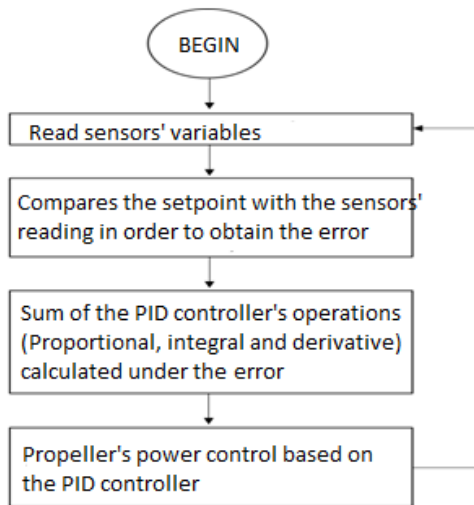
BEGIN

Read sensors' variables

Compares the setpoint with the sensors' reading in order to obtain the error

Sum of the PID controller's operations (Proportional, integral and derivative) calculated under the error

Propeller's power control based on the PID controller